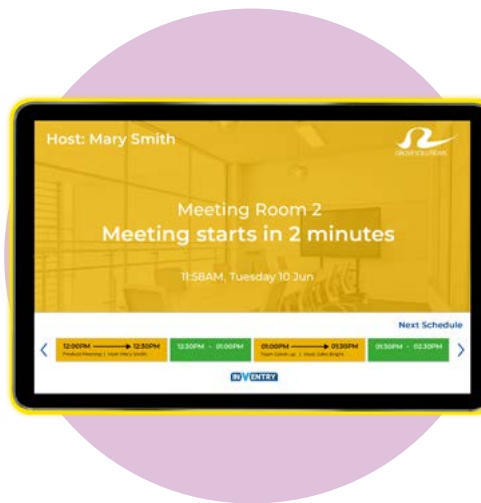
Host: Mary Smith

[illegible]

Meeting Room 2

Meeting starts in 2 minutes

11:58AM, Tuesday 10 Jun

Next Schedule

<

12:00PM → 12:30PM
Product Meeting | Host: Mary Smith

12:30PM - 01:00PM

01:00PM → 01:30PM
Team Catch up | Host: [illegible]

01:30PM - 02:30PM

>

INVENTRY